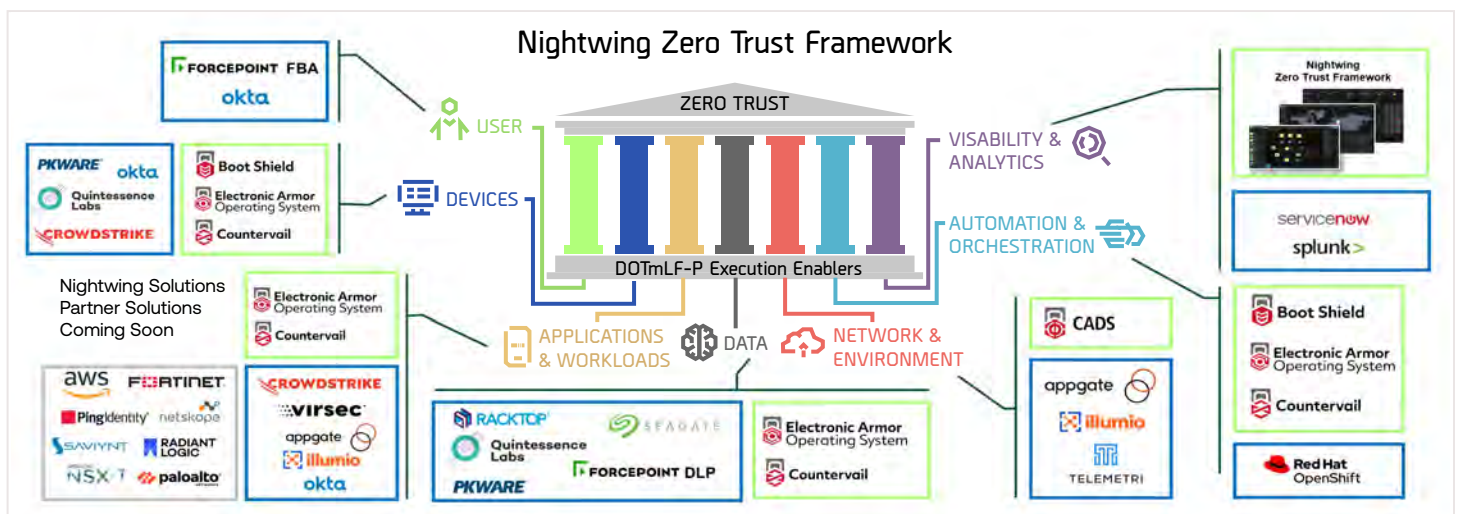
Nightwing Zero Trust Framework

FORCEPOINT FBA
okta

USER

PKWARE okta
Quintessence Labs
CROWDSTRIKE

Boot Shield
Electronic Armor Operating System
Countervail

DEVICES

ZERO TRUST

DOTmLF-P Execution Enablers

VISABILITY & ANALYTICS

AUTOMATION & ORCHESTRATION

Nightwing Zero Trust Framework

servicenow
splunk>

Nightwing Solutions
Partner Solutions
Coming Soon

Electronic Armor Operating System
Countervail

APPLICATIONS & WORKLOADS

DATA

NETWORK & ENVIRONMENT

CADS

aws FORTINET
PingIdentity netskope
SAVIYNT RADIANT LOGIC
NSX-T paloalto

CROWDSTRIKE
virsec
appgate
illumio
okta

RACKTOP
Quintessence Labs
PKWARE
SEAGATE
FORCEPOINT DLP

Electronic Armor Operating System
Countervail

appgate
illumio
TELEMETRI

Boot Shield
Electronic Armor Operating System
Countervail

Red Hat OpenShift